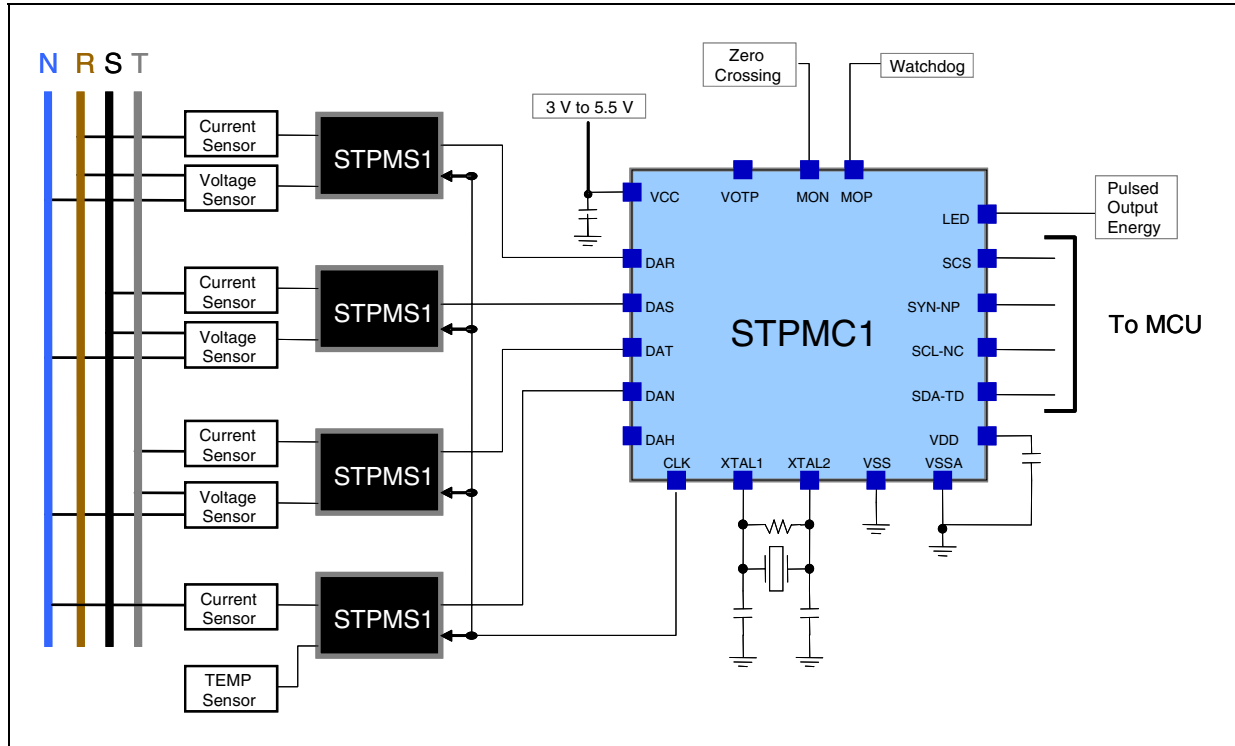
N R S T

Current Sensor
Voltage Sensor
STPMS1

Current Sensor
Voltage Sensor
STPMS1

Current Sensor
Voltage Sensor
STPMS1

Current Sensor
STPMS1
TEMP Sensor

3 V to 5.5 V

Zero Crossing

Watchdog

VCC
VOTP
MON
MOP
LED
DAR
SCS
DAS
SYN-NP
STPMC1
DAT
SCL-NC
DAN
SDA-TD
DAH
VDD
CLK
XTAL1
XTAL2
VSS
VSSA

Pulsed Output Energy

To MCU